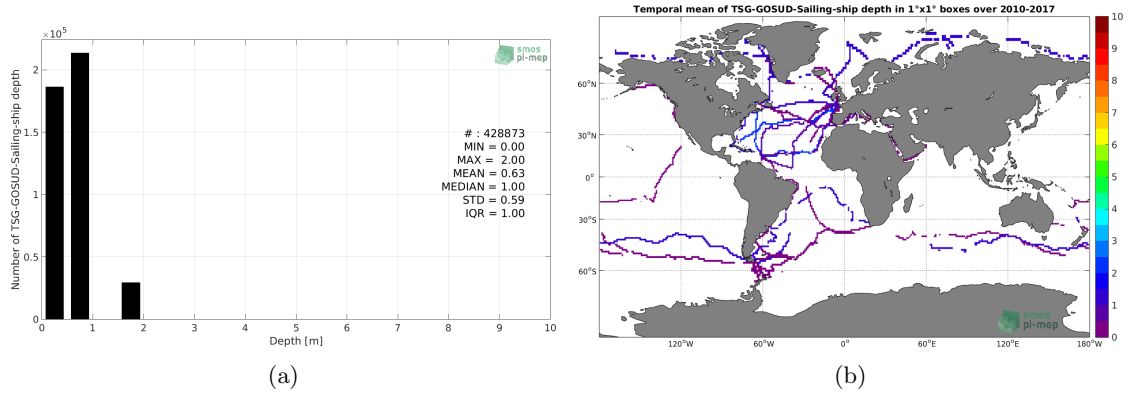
$\times 10^5$

smos pi-mep

Number of TSG-GOSUD-Sailing-ship depth

2
1.5
1
0.5
0

# : 428873
MIN = 0.00
MAX = 2.00
MEAN = 0.63
MEDIAN = 1.00
STD = 0.59
IQR = 1.00

0 1 2 3 4 5 6 7 8 9 10
Depth [m]

(a)

Temporal mean of TSG-GOSUD-Sailing-ship depth in 1°x1° boxes over 2010-2017

60°N
30°N
0°
30°S
60°S

120°W 60°W 0° 60°E 120°E 180°W

smos pi-mep

10
9
8
7
6
5
4
3
2
1
0

(b)